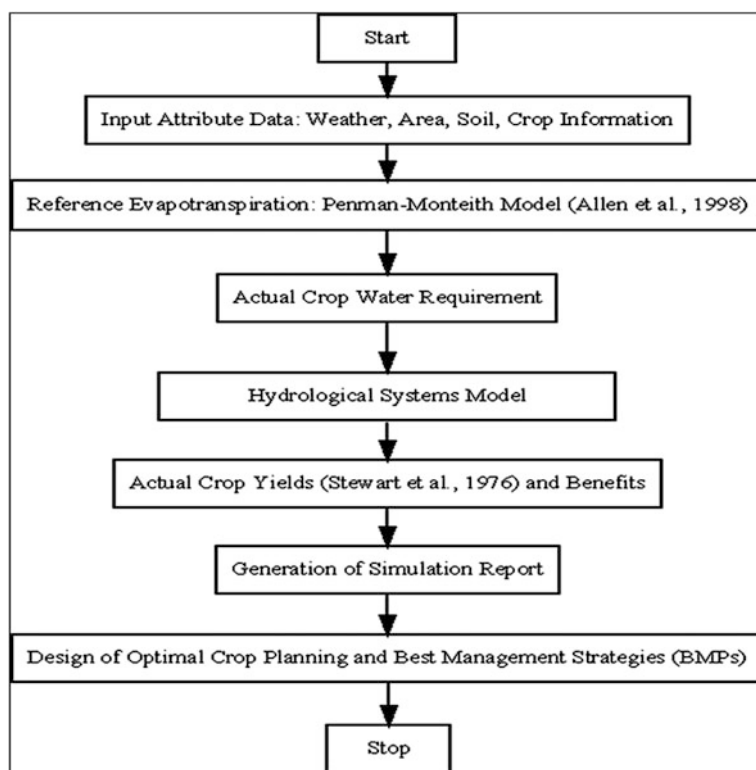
Start

Input Attribute Data: Weather, Area, Soil, Crop Information

Reference Evapotranspiration: Penman-Monteith Model (Allen et al., 1998)

Actual Crop Water Requirement

Hydrological Systems Model

Actual Crop Yields (Stewart et al., 1976) and Benefits

Generation of Simulation Report

Design of Optimal Crop Planning and Best Management Strategies (BMPs)

Stop